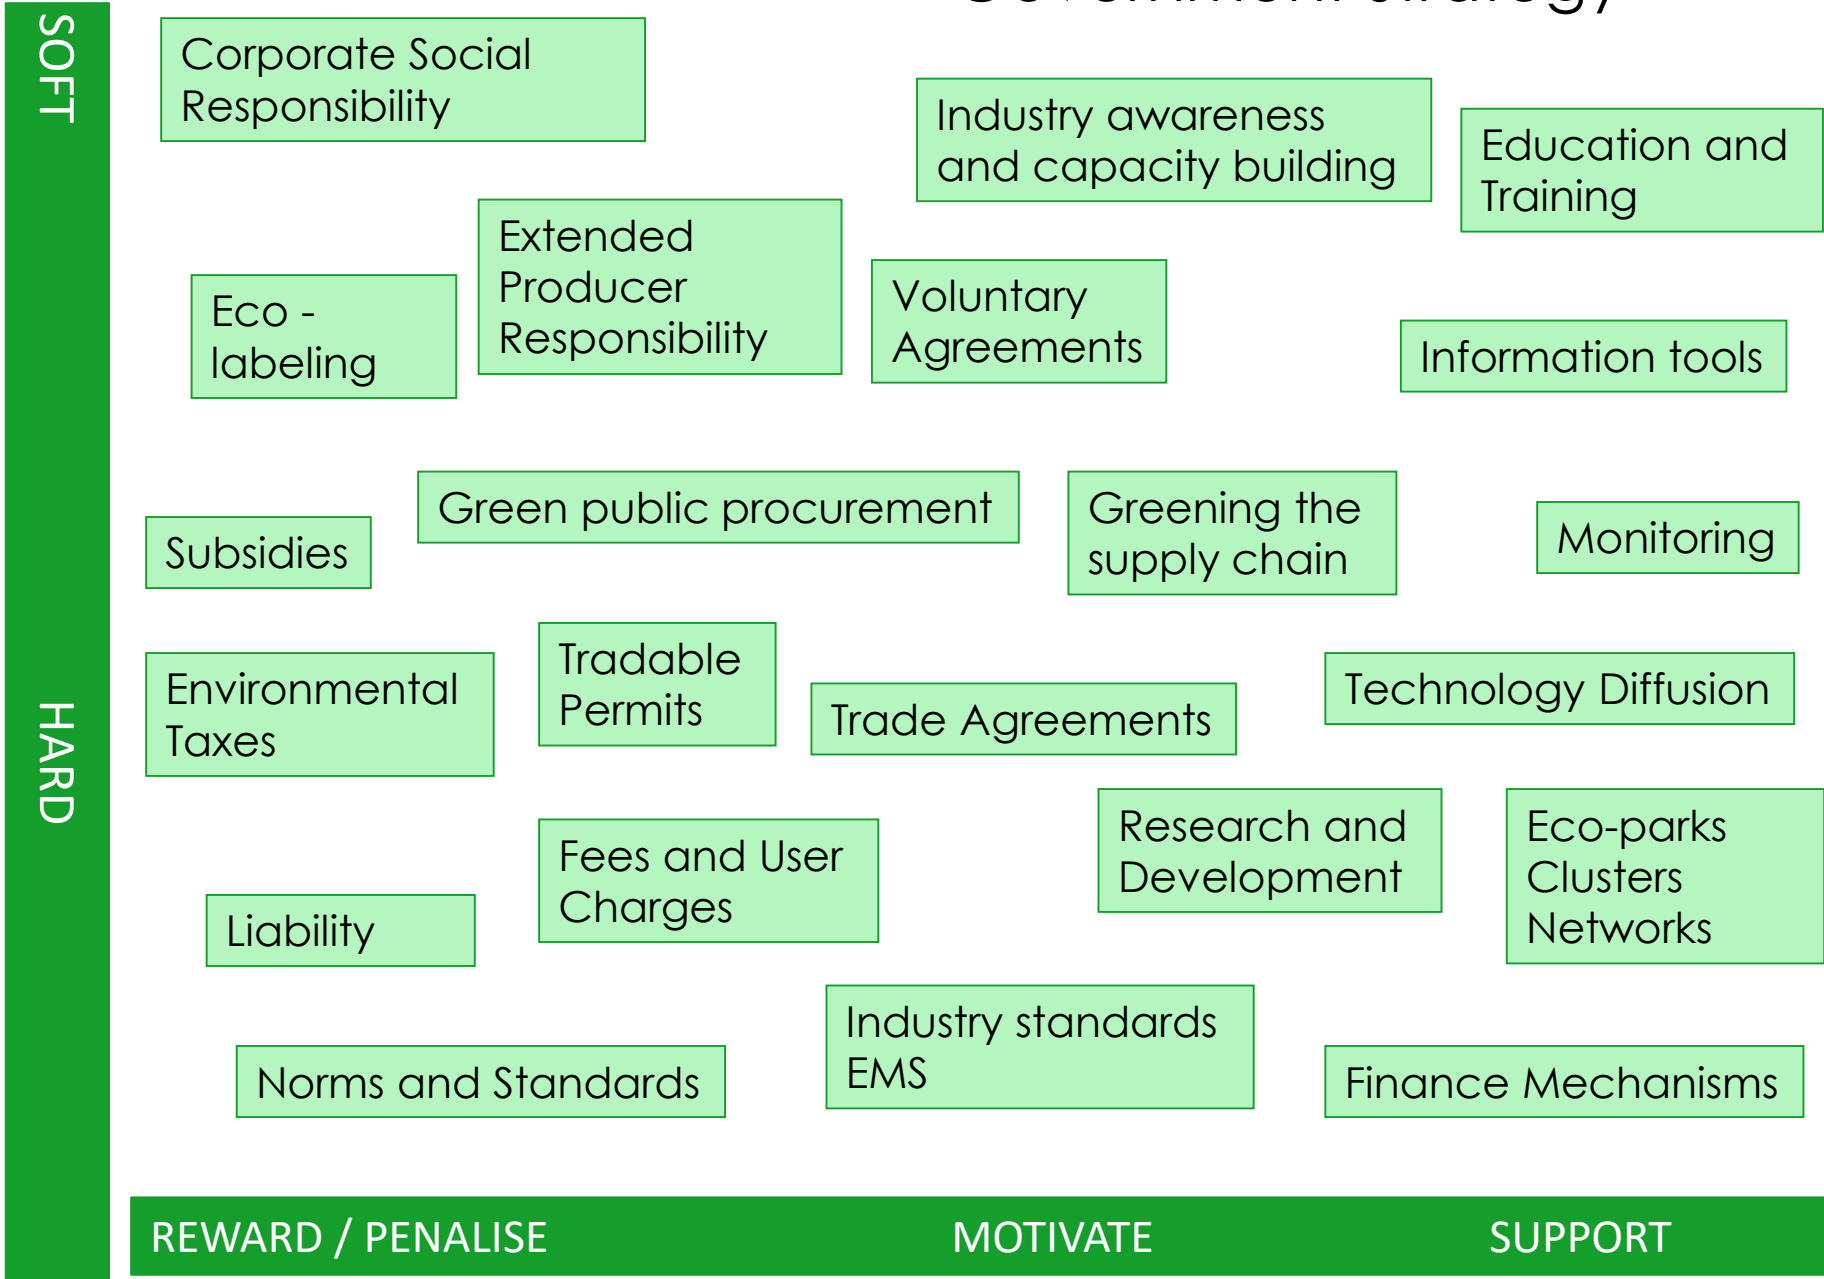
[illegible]

SOFT

HARD

Corporate Social Responsibility

Industry awareness and capacity building

Education and Training

Eco - labeling

Extended Producer Responsibility

Voluntary Agreements

Information tools

Subsidies

Green public procurement

Greening the supply chain

Monitoring

Environmental Taxes

Tradable Permits

Trade Agreements

Technology Diffusion

Liability

Fees and User Charges

Research and Development

Eco-parks Clusters Networks

Norms and Standards

Industry standards EMS

Finance Mechanisms

REWARD / PENALISE

MOTIVATE

SUPPORT